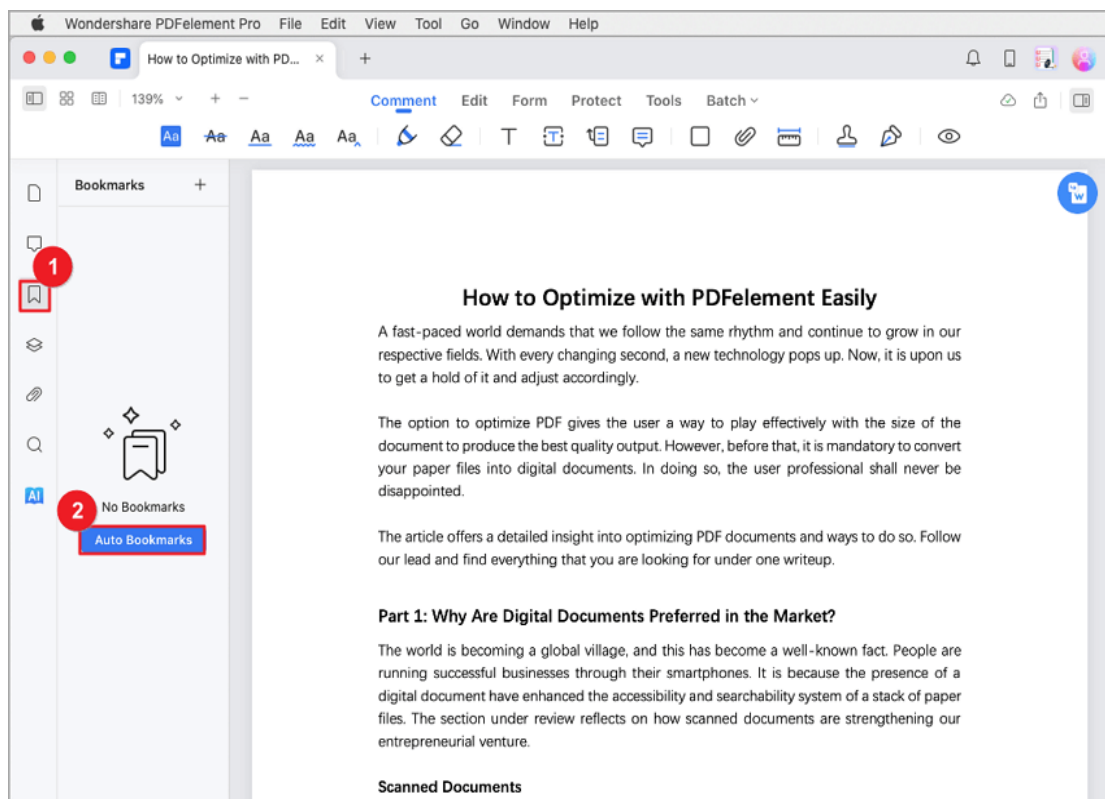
Wondershare PDFelement Pro File Edit View Tool Go Window Help

How to Optimize with PD... ×

139%

Comment Edit Form Protect Tools Batch

Aa Aa Aa Aa Aa

Bookmarks +

1

2

No Bookmarks

Auto Bookmarks

AI

How to Optimize with PDFelement Easily

A fast-paced world demands that we follow the same rhythm and continue to grow in our respective fields. With every changing second, a new technology pops up. Now, it is upon us to get a hold of it and adjust accordingly.

The option to optimize PDF gives the user a way to play effectively with the size of the document to produce the best quality output. However, before that, it is mandatory to convert your paper files into digital documents. In doing so, the user professional shall never be disappointed.

The article offers a detailed insight into optimizing PDF documents and ways to do so. Follow our lead and find everything that you are looking for under one writeup.

Part 1: Why Are Digital Documents Preferred in the Market?

The world is becoming a global village, and this has become a well-known fact. People are running successful businesses through their smartphones. It is because the presence of a digital document have enhanced the accessibility and searchability system of a stack of paper files. The section under review reflects on how scanned documents are strengthening our entrepreneurial venture.

Scanned Documents